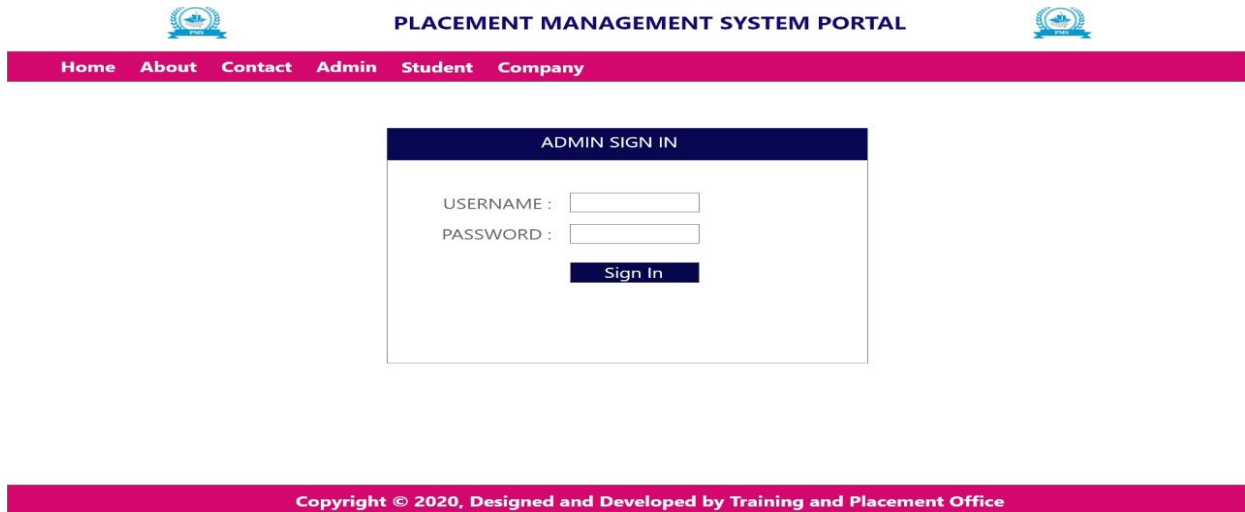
PMS

PLACEMENT MANAGEMENT SYSTEM PORTAL

PMS

Home About Contact Admin Student Company

ADMIN SIGN IN

USERNAME :

PASSWORD :

Sign In

Copyright © 2020, Designed and Developed by Training and Placement Office